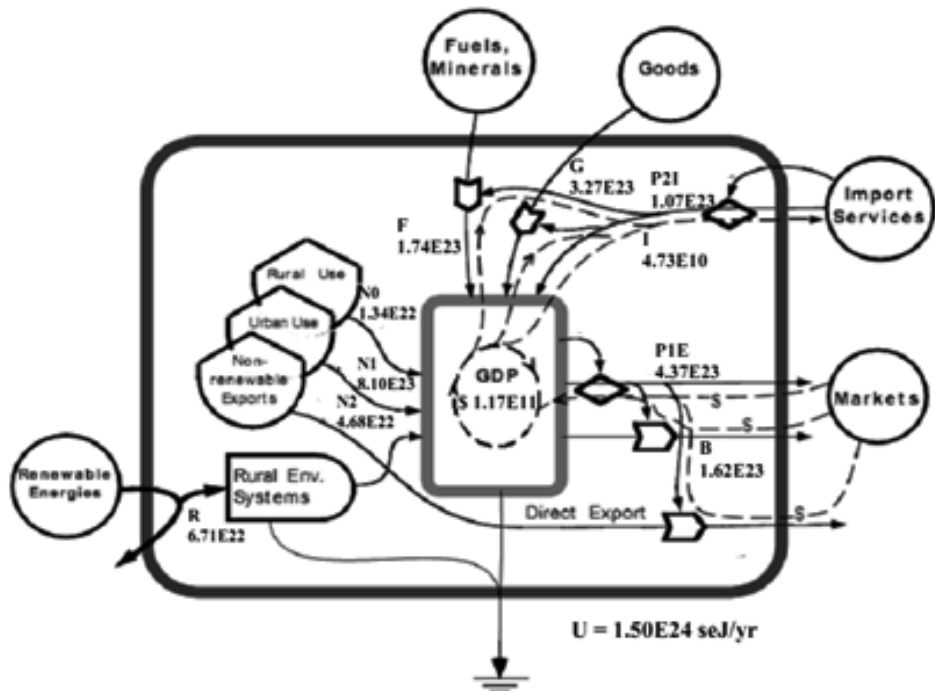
Fuels, Minerals

Goods

Import Services

G
3.27E23

P2I
1.07E23

F
1.74E23

I
4.73E10

Rural Use

Urban Use

Non-renewable Exports

N0
1.34E22

N1
8.10E23

N2
4.68E22

GDP
$ 1.17E11

P1E
4.37E23

$

$

Markets

B
1.62E23

Renewable Energies

Rural Env. Systems

R
6.71E22

Direct Export

$

U = 1.50E24 seJ/yr